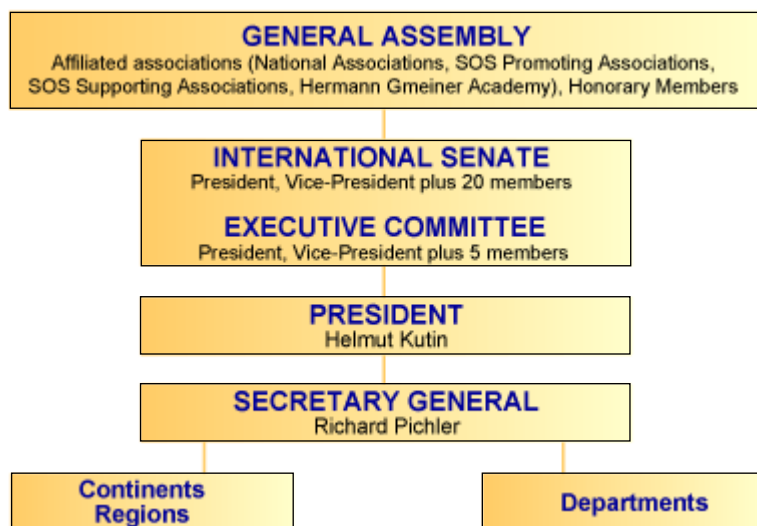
GENERAL ASSEMBLY
Affiliated associations (National Associations, SOS Promoting Associations, SOS Supporting Associations, Hermann Gmeiner Academy), Honorary Members

INTERNATIONAL SENATE
President, Vice-President plus 20 members

EXECUTIVE COMMITTEE
President, Vice-President plus 5 members

PRESIDENT
Helmut Kutin

SECRETARY GENERAL
Richard Pichler

Continents
Regions

Departments